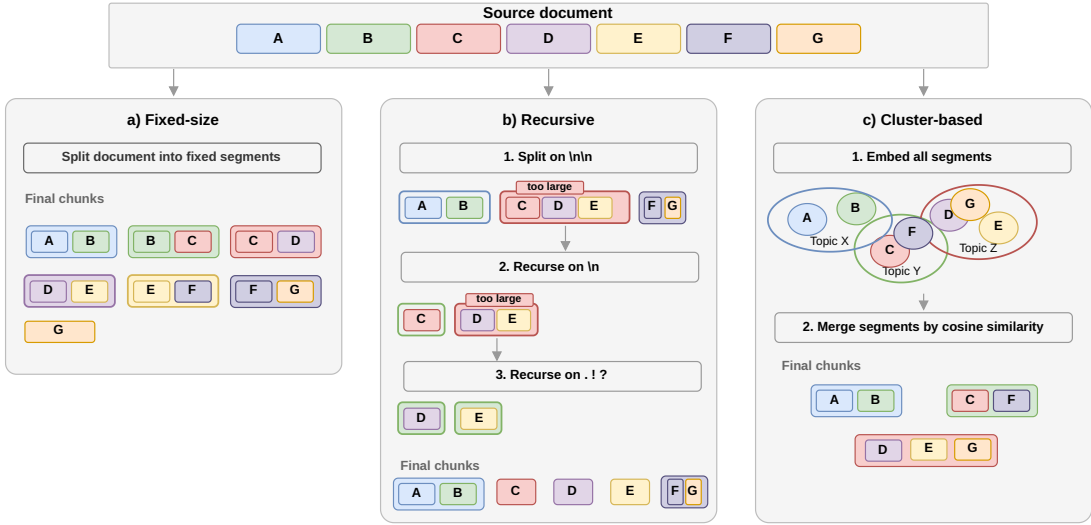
Source document

A B C D E F G

a) Fixed-size

Split document into fixed segments

Final chunks

A B | B C | C D

D E | E F | F G

G

b) Recursive

1. Split on \n\n

A B | too large C D E | F G

2. Recurse on \n

C | too large D E

3. Recurse on . ! ?

D | E

Final chunks

A B | C | D | E | F G

c) Cluster-based

1. Embed all segments

A B Topic X

C F Topic Y

D G E Topic Z

2. Merge segments by cosine similarity

Final chunks

A B | C F

D E G